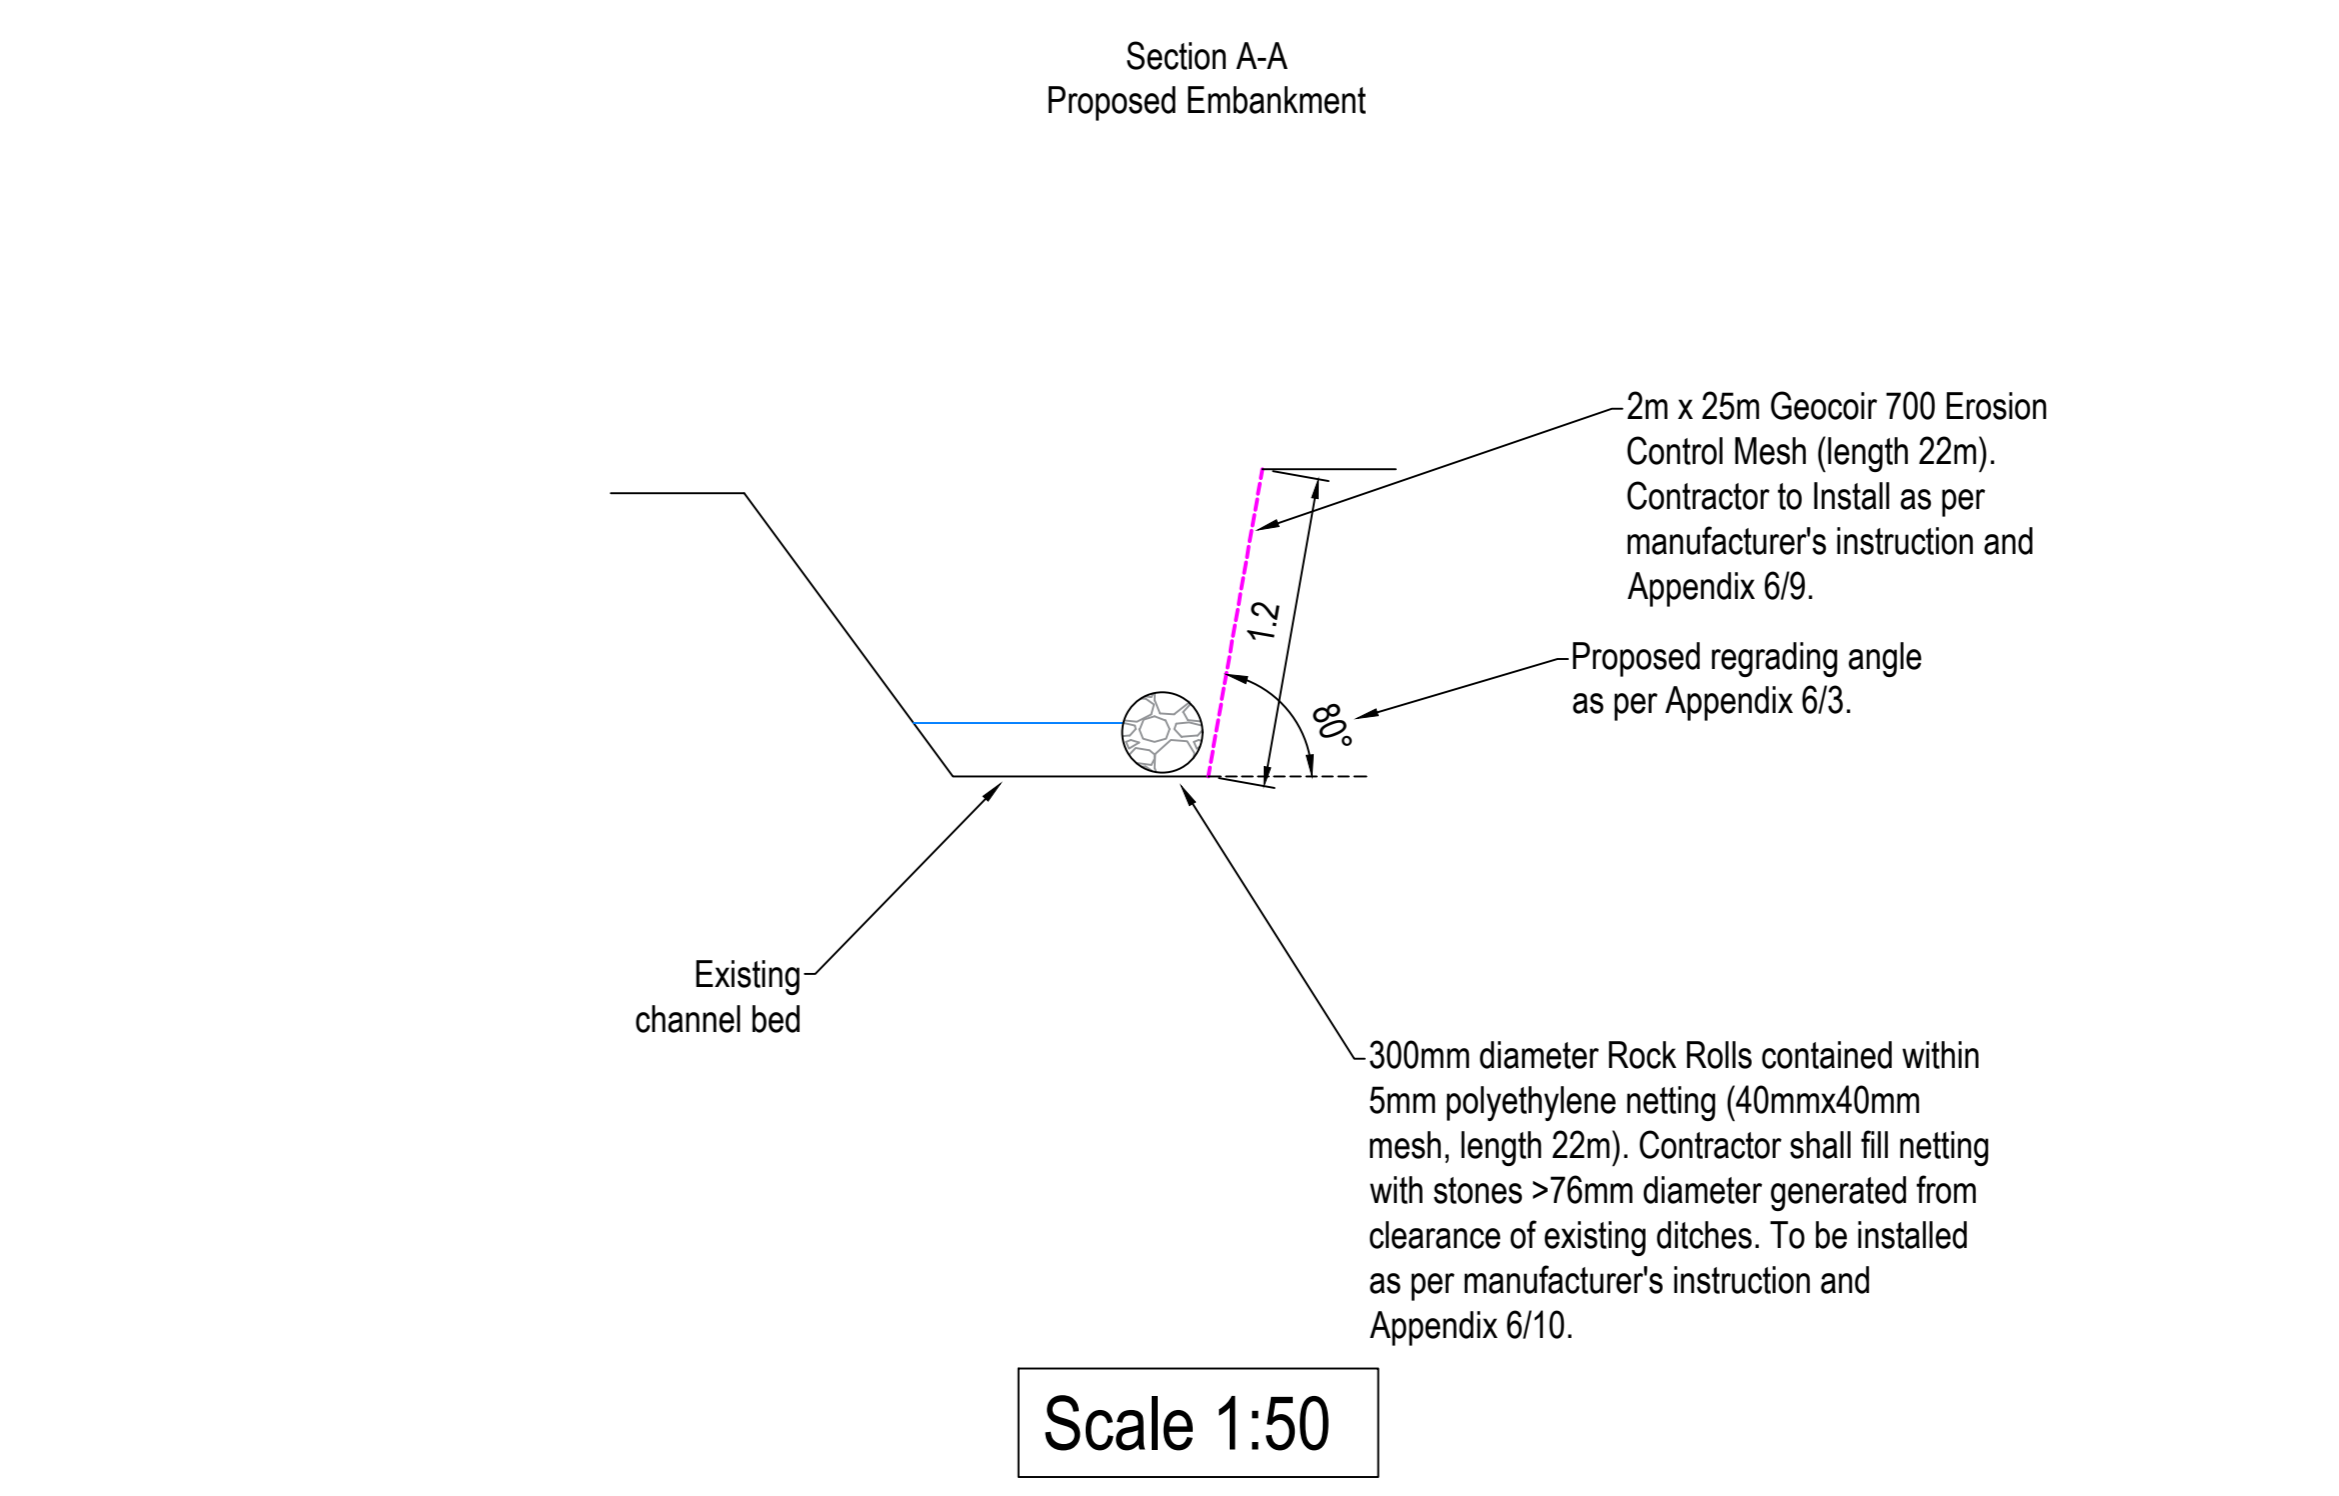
Section A-A
Proposed Embankment

2m x 25m Geocoir 700 Erosion Control Mesh (length 22m). Contractor to Install as per manufacturer's instruction and Appendix 6/9.

1.2

Proposed regrading angle as per Appendix 6/3.

80°

Existing channel bed

300mm diameter Rock Rolls contained within 5mm polyethylene netting (40mmx40mm mesh, length 22m). Contractor shall fill netting with stones >76mm diameter generated from clearance of existing ditches. To be installed as per manufacturer's instruction and Appendix 6/10.

Scale 1:50